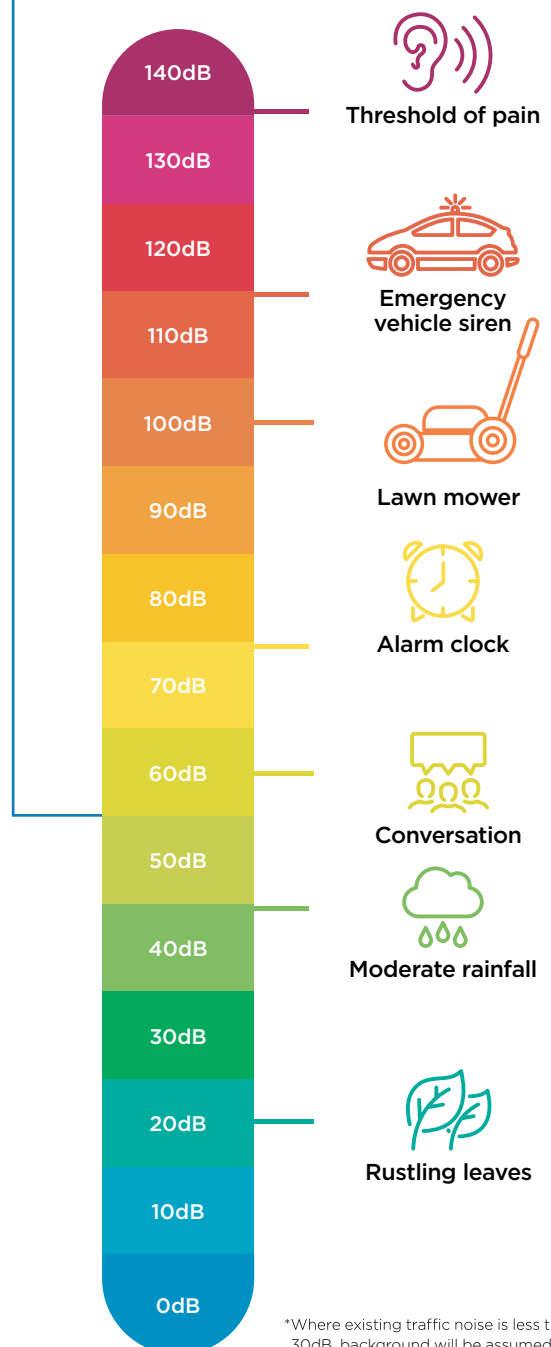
140dB
Threshold of pain
130dB
120dB
Emergency vehicle siren
110dB
100dB
Lawn mower
90dB
80dB
Alarm clock
70dB
60dB
Conversation
50dB
40dB
Moderate rainfall
30dB
20dB
Rustling leaves
10dB
0dB

*Where existing traffic noise is less t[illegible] 30dB, background will be assumed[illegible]